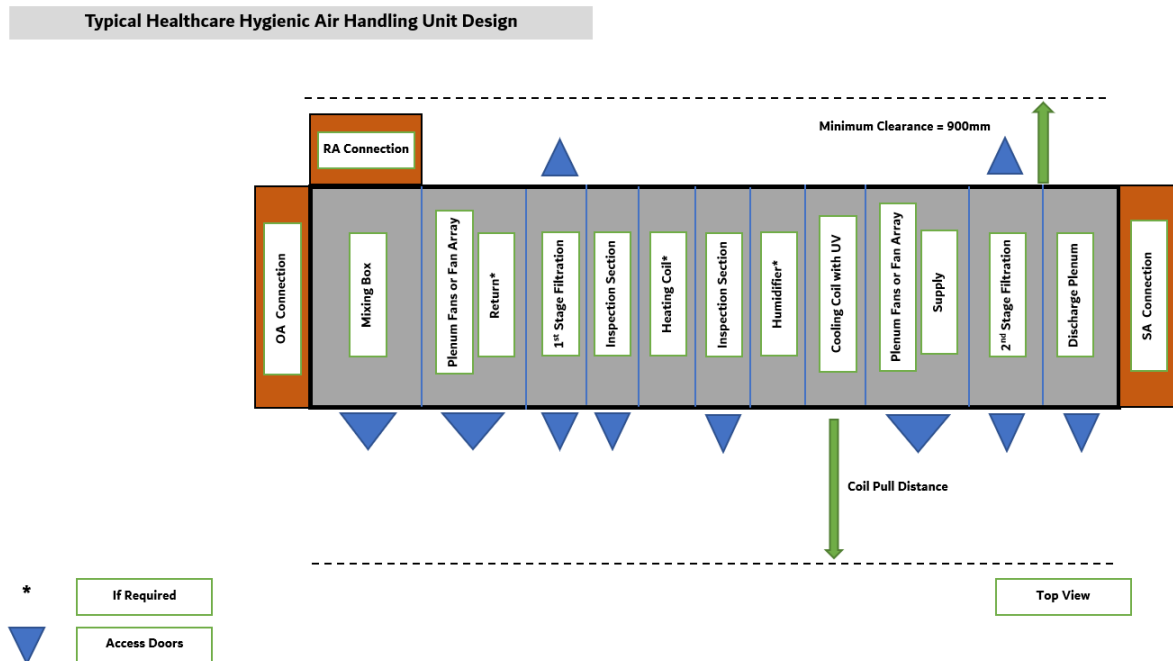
Typical Healthcare Hygienic Air Handling Unit Design

Minimum Clearance = 900mm

RA Connection

OA Connection

Mixing Box

Plenum Fans or Fan Array

Return*

1$^{st}$ Stage Filtration

Inspection Section

Heating Coil*

Inspection Section

Humidifier*

Cooling Coil with UV

Plenum Fans or Fan Array

Supply

2$^{nd}$ Stage Filtration

Discharge Plenum

SA Connection

Coil Pull Distance

*

If Required

Access Doors

Top View